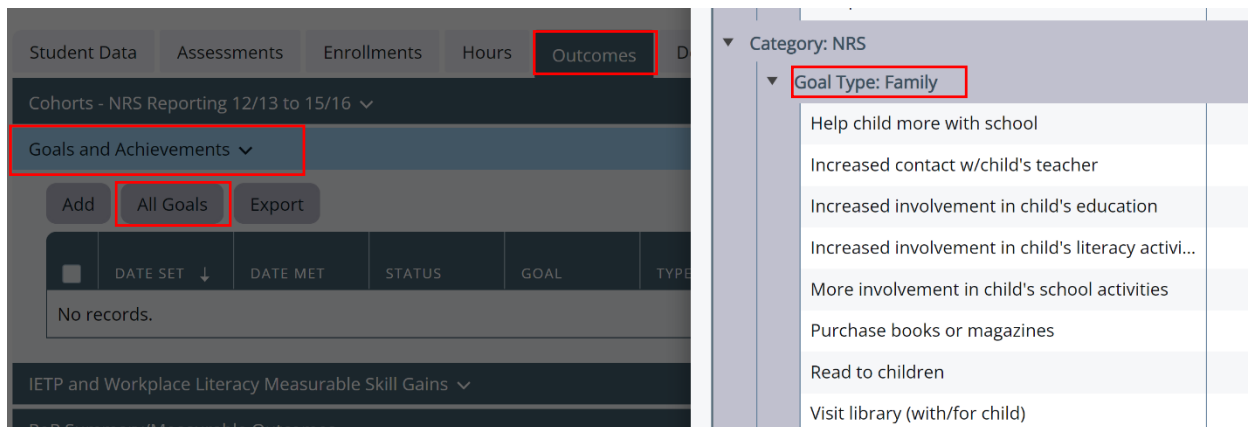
Student Data | Assessments | Enrollments | Hours | Outcomes | D

Cohorts - NRS Reporting 12/13 to 15/16

Goals and Achievements

Add | All Goals | Export

| | DATE SET ↓ | DATE MET | STATUS | GOAL | TYPE |
|---|---|---|---|---|---|
| No records. | | | | | |

IETP and Workplace Literacy Measurable Skill Gains

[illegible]

Category: NRS

Goal Type: Family

Help child more with school

Increased contact w/child's teacher

Increased involvement in child's education

Increased involvement in child's literacy activi...

More involvement in child's school activities

Purchase books or magazines

Read to children

Visit library (with/for child)